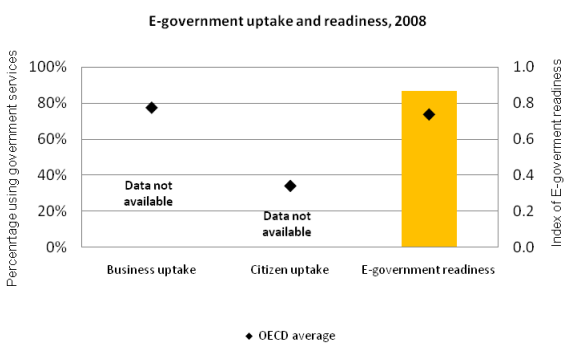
E-government uptake and readiness, 2008

Percentage using government services

100%
80%
60%
40%
20%
0%

Index of E-government readiness

1.0
0.8
0.6
0.4
0.2
0.0

Data not available

Data not available

Business uptake
Citizen uptake
E-government readiness

◆ OECD average